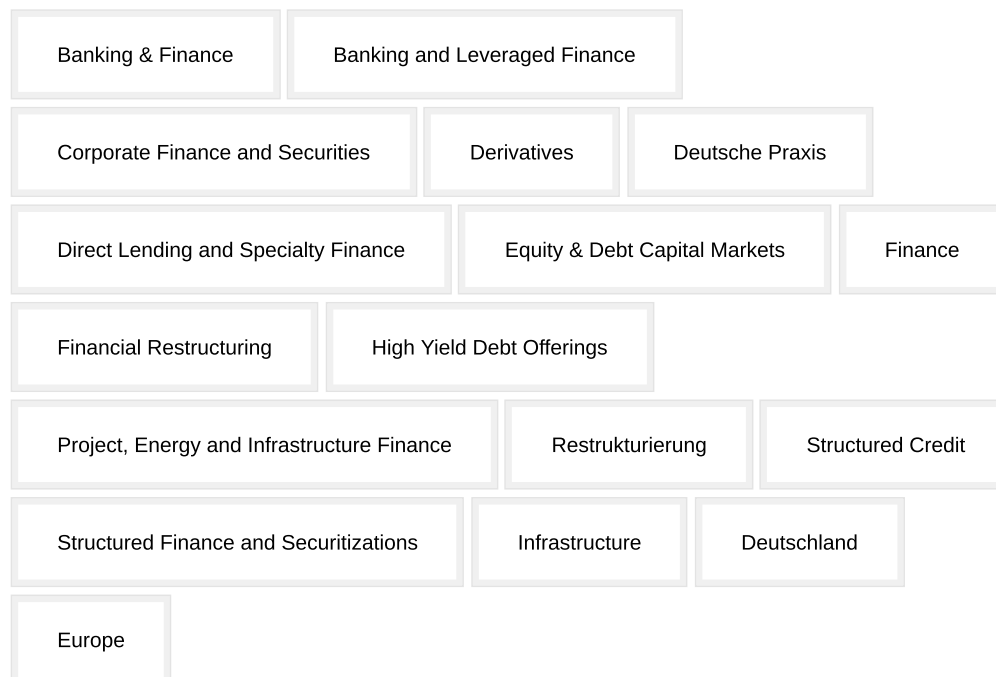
Banking & Finance
Banking and Leveraged Finance
Corporate Finance and Securities
Derivatives
Deutsche Praxis
Direct Lending and Specialty Finance
Equity & Debt Capital Markets
Finance
Financial Restructuring
High Yield Debt Offerings
Project, Energy and Infrastructure Finance
Restrukturierung
Structured Credit
Structured Finance and Securitizations
Infrastructure
Deutschland
Europe